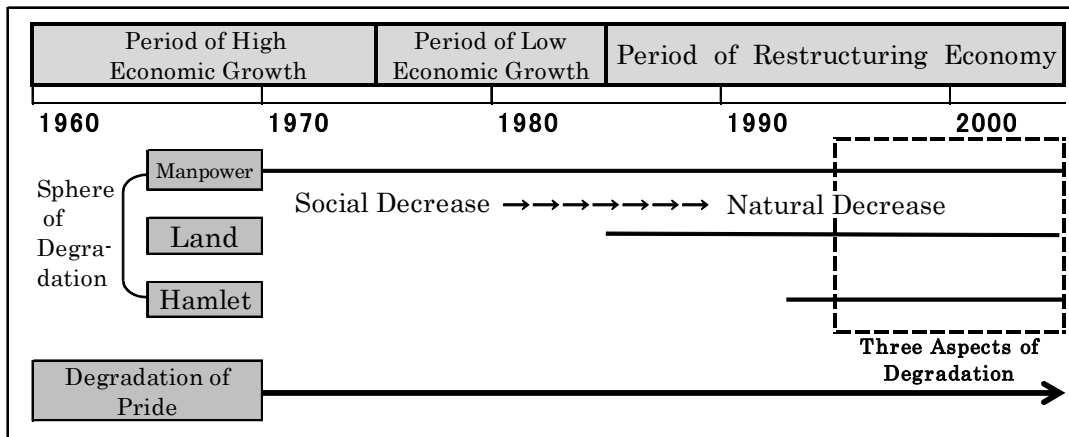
Period of High Economic Growth

Period of Low Economic Growth

Period of Restructuring Economy

1960 1970 1980 1990 2000

Sphere of Degradation

Manpower

Land

Hamlet

Social Decrease →→→→→→→ Natural Decrease

Three Aspects of Degradation

Degradation of Pride